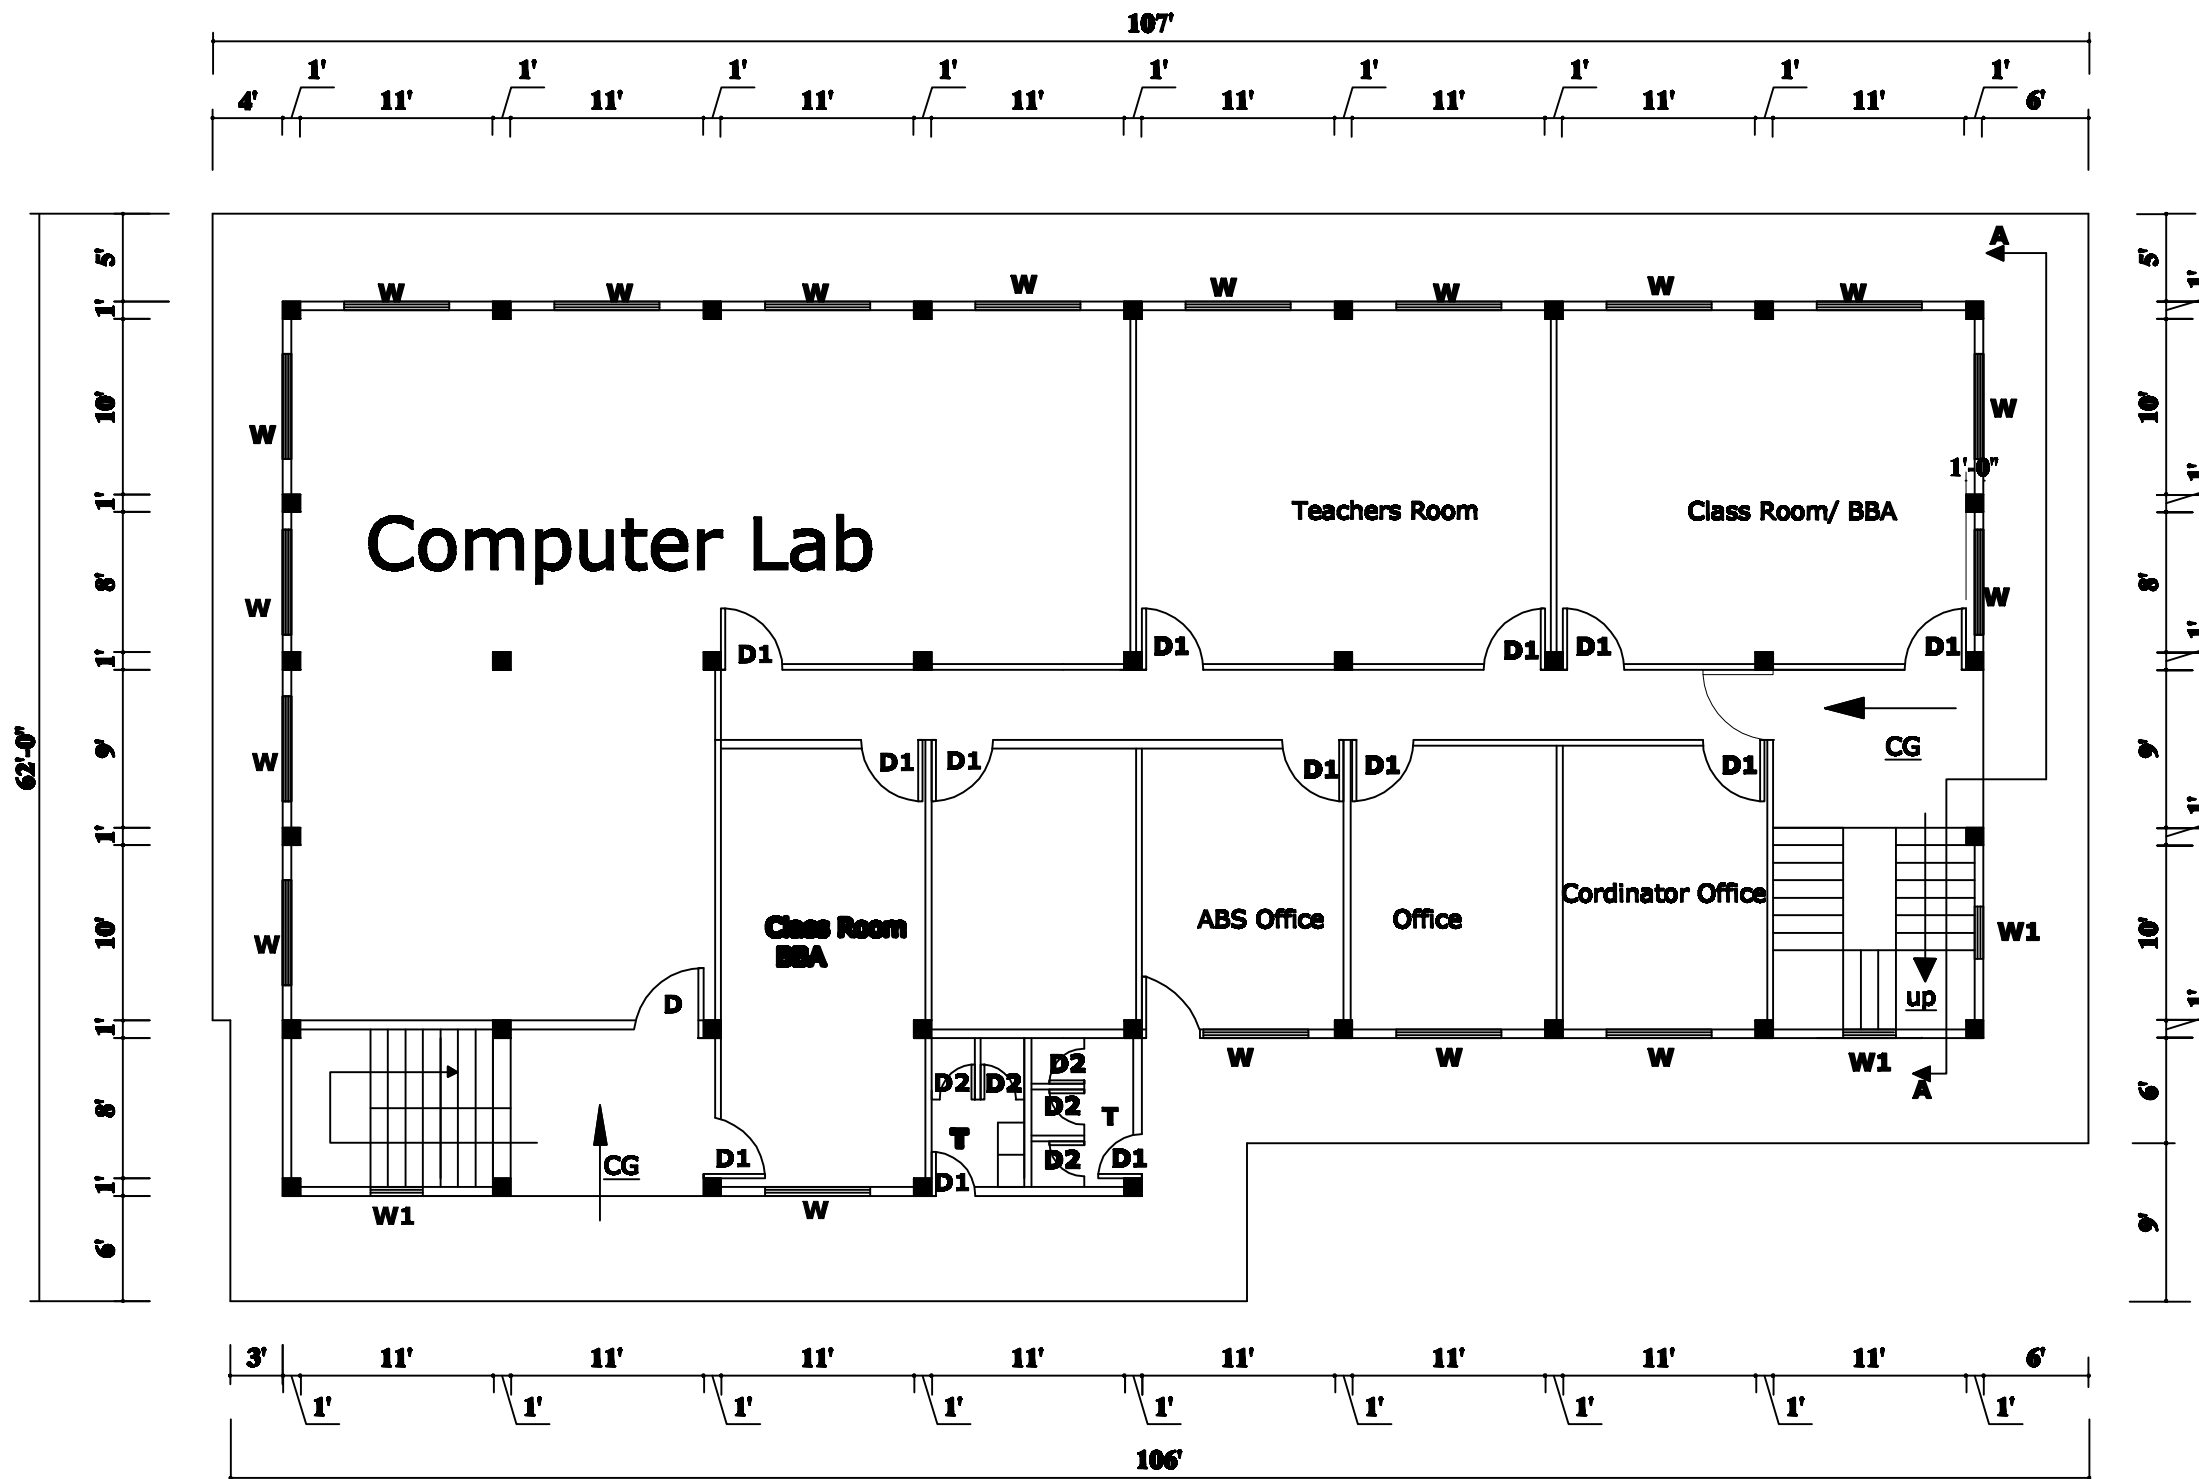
107'

1' 1' 1' 1' 1' 1' 1' 1' 1'

4' 11' 11' 11' 11' 11' 11' 11' 11' 11' 6'

5'
1'
10'
1'
8'
1'
9'
1'
10'
1'
8'
1'
6'

62'-0"

A

W W W W W W W W

W

W

W

W

Computer Lab

Teachers Room

Class Room/ BBA

W

1'-0"

W

D1 D1 D1 D1 D1

CG

D1 D1 D1 D1 D1

Class Room BBA

ABS Office

Office

Cordinator Office

W1

D

up

W W W W1

A

D2 D2 D2 D2 D2

T T

CG

D1 D1 D1

W1 W

5'
1'
10'
1'
8'
1'
9'
1'
10'
1'
6'
9'

3' 11' 11' 11' 11' 11' 11' 11' 11' 6'

1' 1' 1' 1' 1' 1' 1' 1' 1'

106'